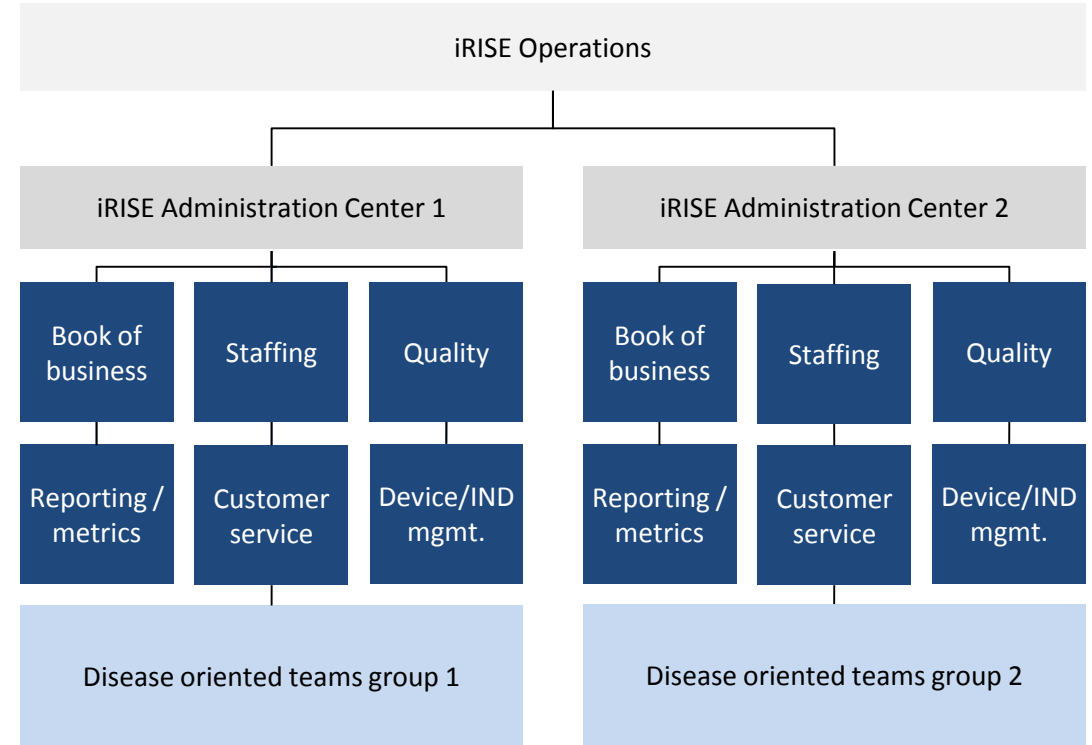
iRISE Operations

iRISE Administration Center 1

Book of business

Staffing

Quality

Reporting / metrics

Customer service

Device/IND mgmt.

Disease oriented teams group 1

iRISE Administration Center 2

Book of business

Staffing

Quality

Reporting / metrics

Customer service

Device/IND mgmt.

Disease oriented teams group 2